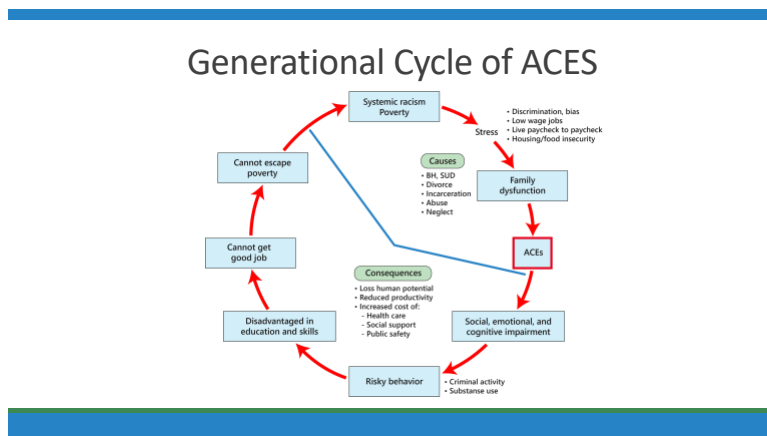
Generational Cycle of ACES

Systemic racism
Poverty

Stress

• Discrimination, bias
• Low wage jobs
• Live paycheck to paycheck
• Housing/food insecurity

Family dysfunction

Causes

• BH, SUD
• Divorce
• Incarceration
• Abuse
• Neglect

ACEs

Social, emotional, and cognitive impairment

Consequences

• Loss human potential
• Reduced productivity
• Increased cost of:
- Health care
- Social support
- Public safety

Risky behavior

• Criminal activity
• Substance use

Disadvantaged in education and skills

Cannot get good job

Cannot escape poverty